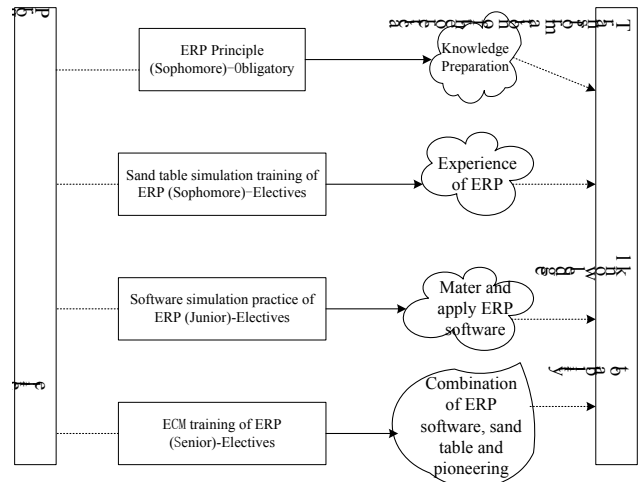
ERP Principle (Sophomore)−0bligatory

Knowledge Preparation

Sand table simulation training of ERP (Sophomore)−Electives

Experience of ERP

Software simulation practice of ERP (Junior)-Electives

Mater and apply ERP software

ECM training of ERP (Senior)-Electives

Combination of ERP software, sand table and pioneering

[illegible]

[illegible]